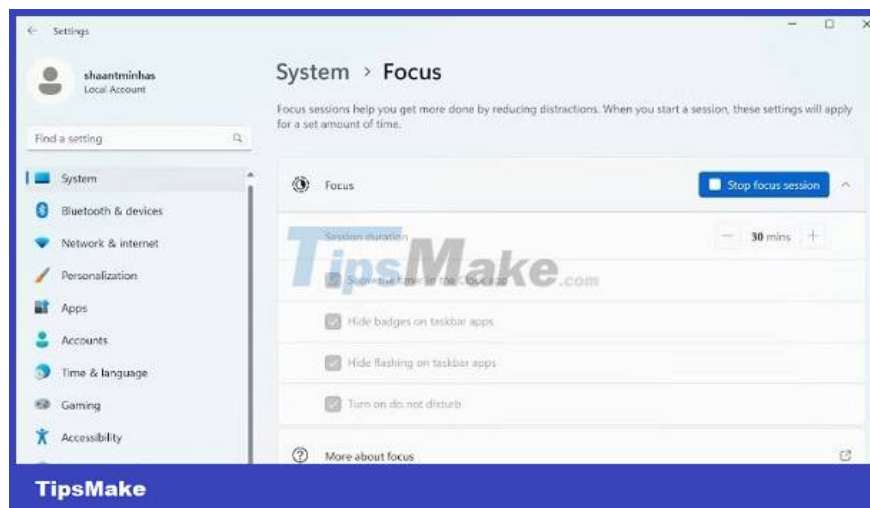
Settings

shaantminhas
Local Account

Find a setting

System
Bluetooth & devices
Network & internet
Personalization
Apps
Accounts
Time & language
Gaming
Accessibility

System > Focus

Focus sessions help you get more done by reducing distractions. When you start a session, these settings will apply for a set amount of time.

Focus
Stop focus session

Session duration
30 mins

TipsMake.com

Show the timer in the clock app
Hide badges on taskbar apps
Hide flashing on taskbar apps
Turn on do not disturb

More about focus

TipsMake